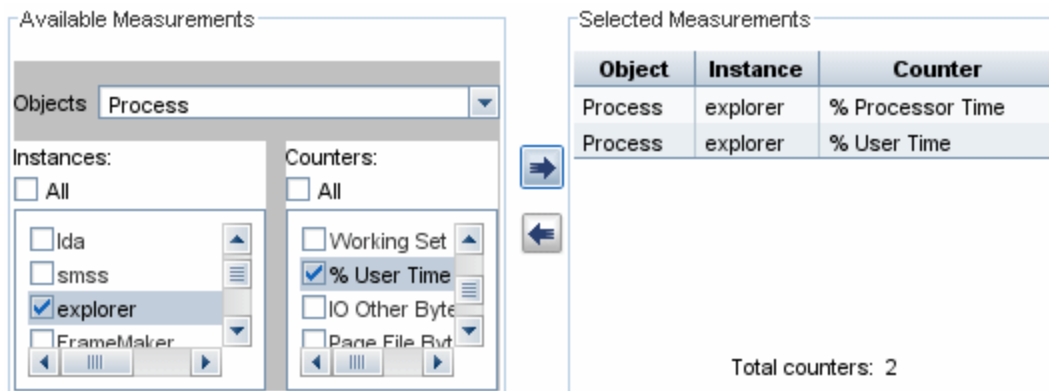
Available Measurements

Objects Process

Instances:

All

Ida

smss

explorer

FrameMaker

Counters:

All

Working Set

% User Time

IO Other Byte

Page File Byt

Selected Measurements

| Object | Instance | Counter |
|---|---|---|
| Process | explorer | % Processor Time |
| Process | explorer | % User Time |

Total counters: 2